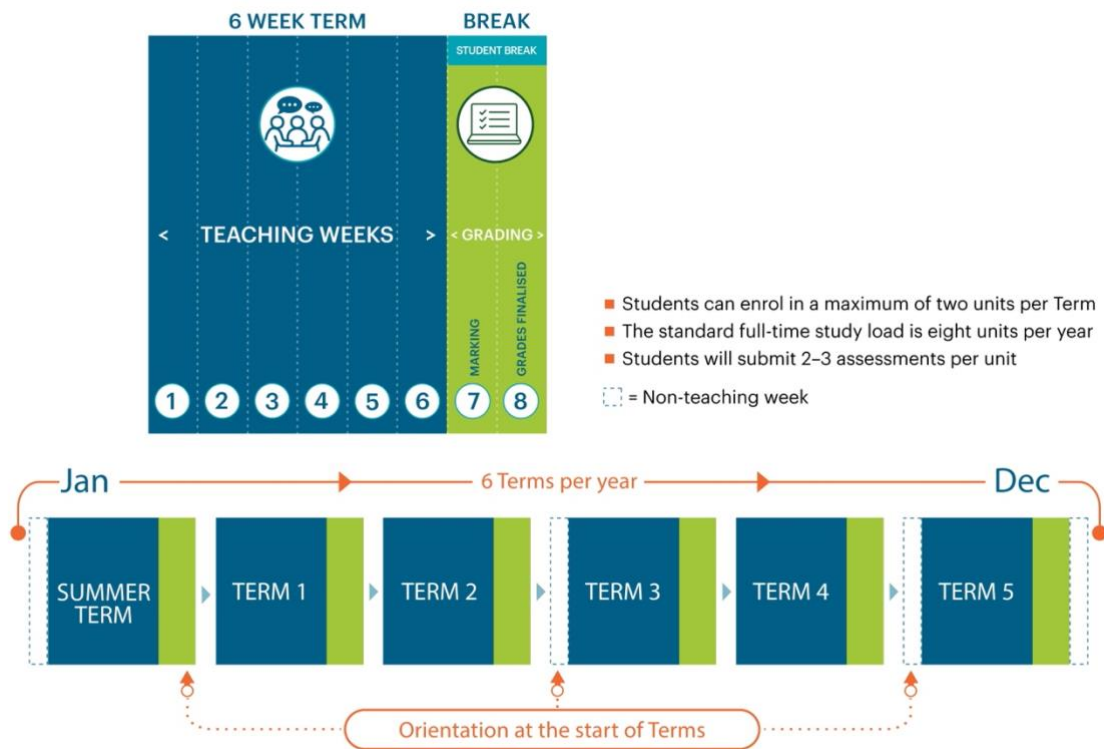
6 WEEK TERM

BREAK

STUDENT BREAK

< TEACHING WEEKS >

< GRADING >

MARKING

GRADES FINALISED

1 2 3 4 5 6 7 8

Students can enrol in a maximum of two units per Term
The standard full-time study load is eight units per year
Students will submit 2–3 assessments per unit

= Non-teaching week

Jan

6 Terms per year

Dec

SUMMER TERM

TERM 1

TERM 2

TERM 3

TERM 4

TERM 5

Orientation at the start of Terms